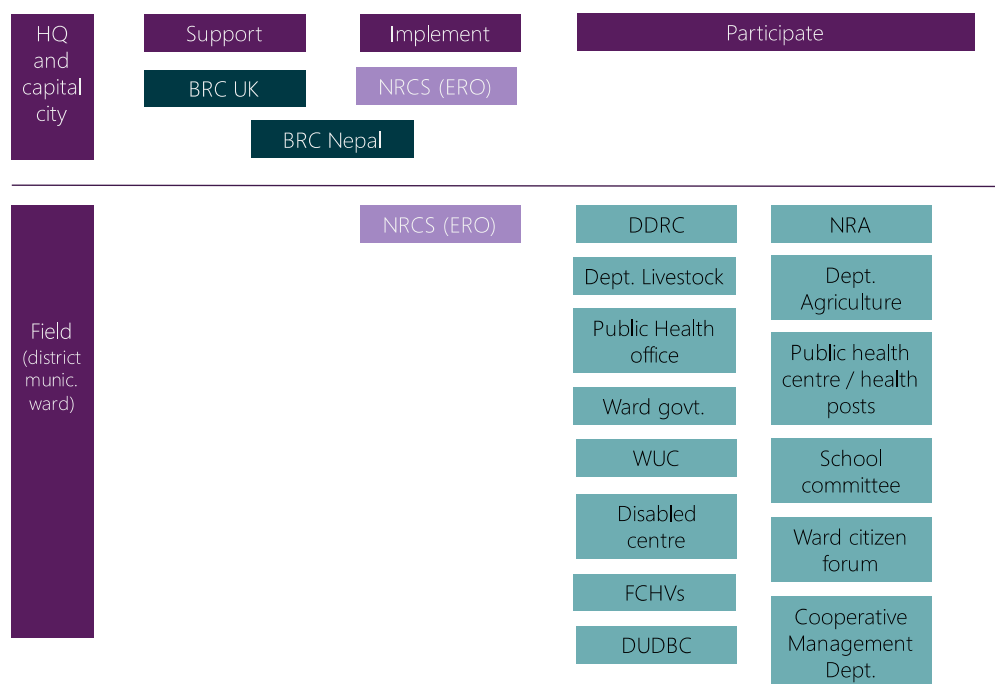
HQ and capital city

Support

Implement

Participate

BRC UK

NRCS (ERO)

BRC Nepal

Field (district munic. ward)

NRCS (ERO)

DDRC

NRA

Dept. Livestock

Dept. Agriculture

Public Health office

Public health centre / health posts

Ward govt.

WUC

School committee

Disabled centre

Ward citizen forum

FCHVs

DUDBC

Cooperative Management Dept.